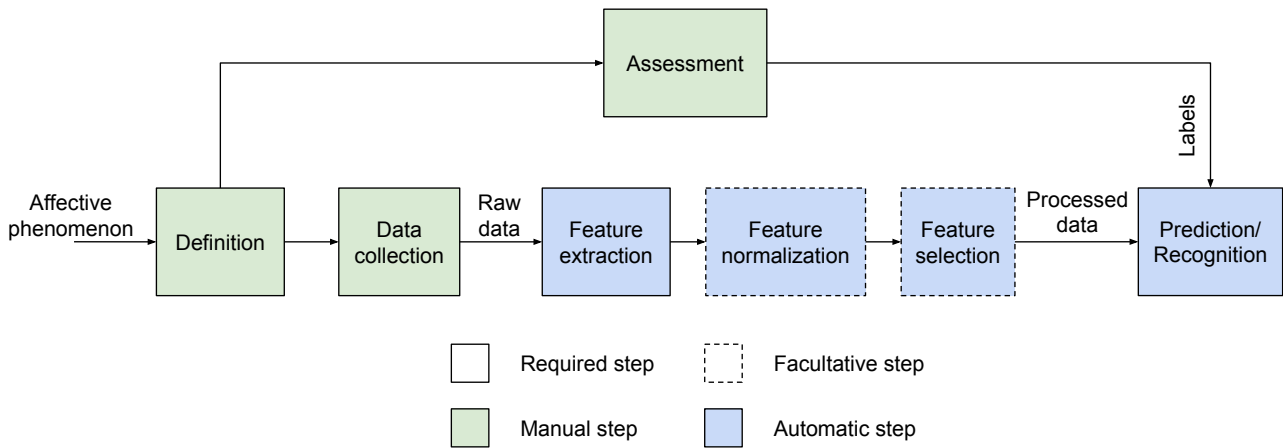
Assessment

Labels

Affective phenomenon

Definition

Data collection

Raw data

Feature extraction

Feature normalization

Feature selection

Processed data

Prediction/ Recognition

Required step

Facultative step

Manual step

Automatic step